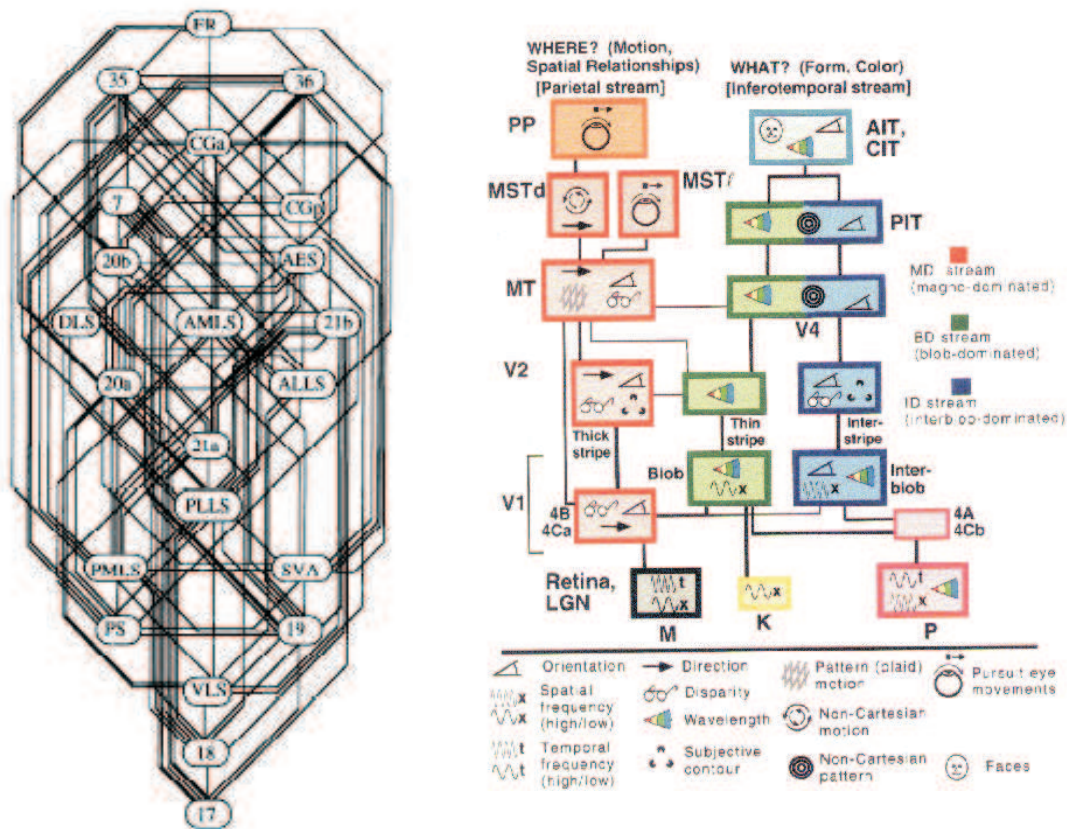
ER
35
36
CGa
7
CGp
20b
AES
DLS
AMLS
21b
20a
ALLS
21a
PLLS
PMLS
SVA
PS
19
VLS
18
17

WHERE? (Motion, Spatial Relationships) [Parietal stream]
WHAT? (Form, Color) [Inferotemporal stream]
PP
AIT, CIT
MSTd
MSTl
PIT
MT
MD stream (magno-dominated)
V4
BD stream (blob-dominated)
V2
ID stream (interblob-dominated)
Thick stripe
Thin stripe
Inter-stripe
Blob
Inter-blob
V1
4B
4Ca
4A
4Cb
Retina, LGN
t
x
x
t
x
M
K
P

Orientation
Direction
Pattern (plaid) motion
Pursuit eye movements
x
x
Spatial frequency (high/low)
Disparity
Wavelength
Non-Cartesian motion
t
t
Temporal frequency (high/low)
Subjective contour
Non-Cartesian pattern
Faces